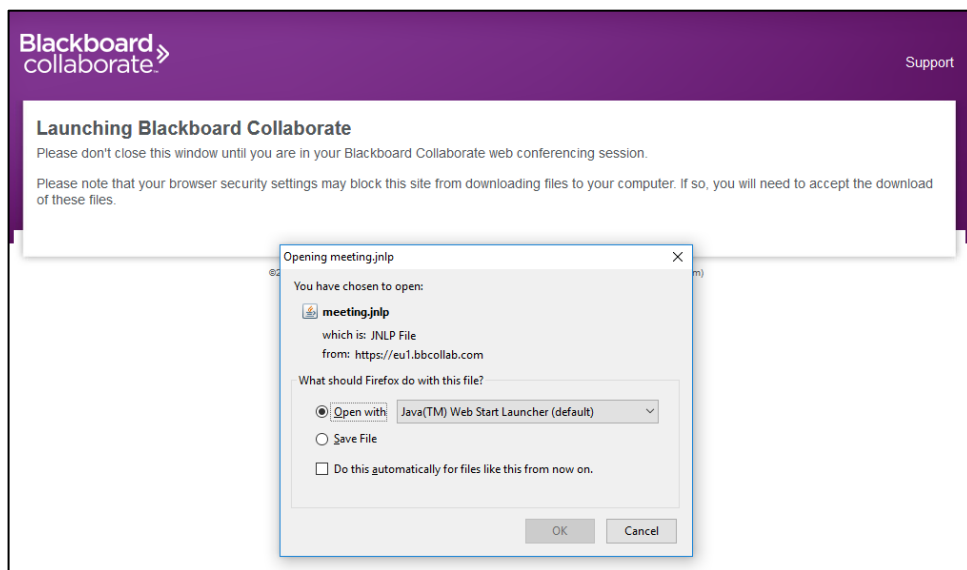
Blackboard collaborate

Support

Launching Blackboard Collaborate

Please don't close this window until you are in your Blackboard Collaborate web conferencing session.

Please note that your browser security settings may block this site from downloading files to your computer. If so, you will need to accept the download of these files.

©2 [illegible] m)

Opening meeting.jnlp

X

You have chosen to open:

meeting.jnlp

which is: JNLP File

from: https://eu1.bbcollab.com

What should Firefox do with this file?

Open with

Java(TM) Web Start Launcher (default)

Save File

Do this automatically for files like this from now on.

OK

Cancel